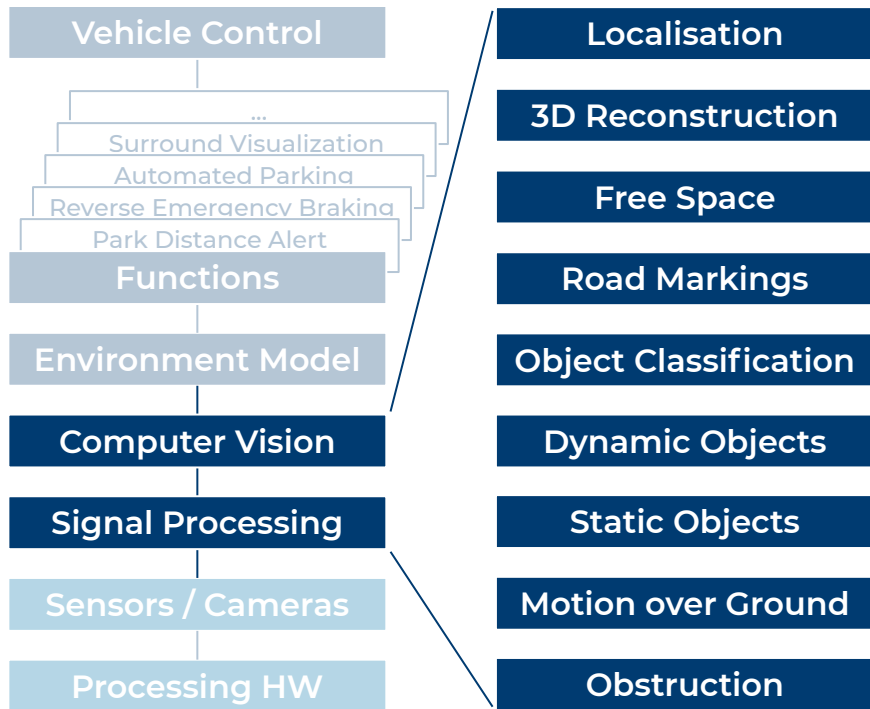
Vehicle Control

...

Surround Visualization

Automated Parking

Reverse Emergency Braking

Park Distance Alert

Functions

Environment Model

Computer Vision

Signal Processing

Sensors / Cameras

Processing HW

Localisation

3D Reconstruction

Free Space

Road Markings

Object Classification

Dynamic Objects

Static Objects

Motion over Ground

Obstruction